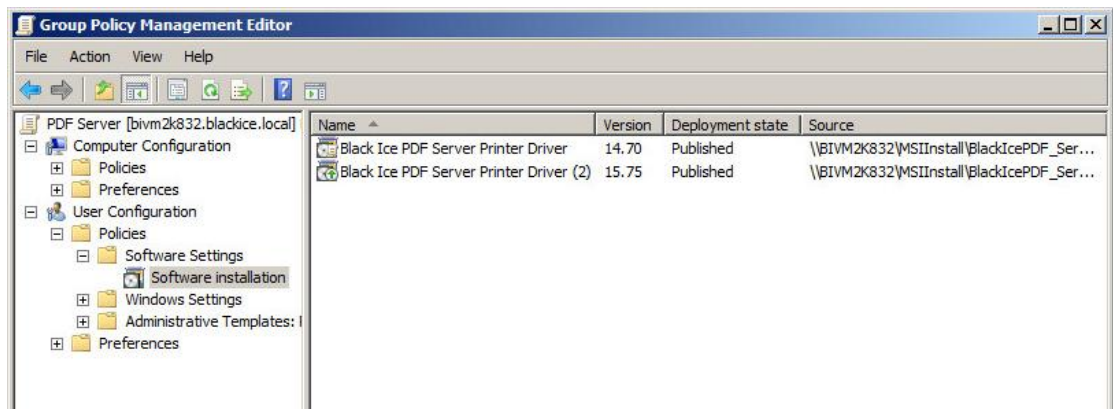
Group Policy Management Editor

File Action View Help

PDF Server [bivm2k832.blackice.local]
Computer Configuration
Policies
Preferences
User Configuration
Policies
Software Settings
Software installation
Windows Settings
Administrative Templates: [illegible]
Preferences

| Name | Version | Deployment state | Source |
|---|---|---|---|
| Black Ice PDF Server Printer Driver | 14.70 | Published | \\BIVM2K832\MSIInstall\BlackIcePDF_Ser... |
| Black Ice PDF Server Printer Driver (2) | 15.75 | Published | \\BIVM2K832\MSIInstall\BlackIcePDF_Ser... |